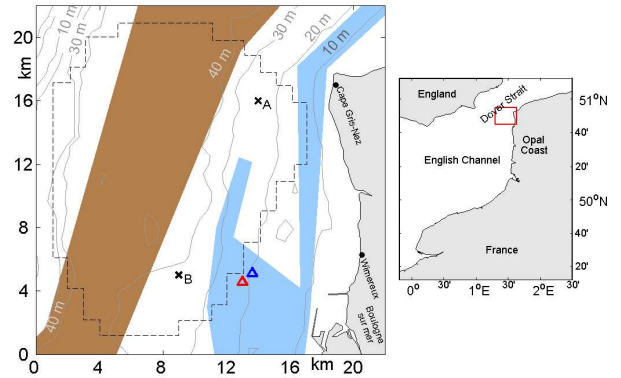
20
16
12
8
4
0
km
0
4
8
12
16
20
km
10 m
20 m
30 m
40 m
30 m
20 m
10 m
40 m
A
B
Cape Gris-Nez
Wimereux
Boulogne sur mer

England
Dover Strait
Opal Coast
English Channel
France
51$^0$N
40'
20'
50$^0$N
40'
20'
0$^0$
30'
1$^0$E
30'
2$^0$E
30'